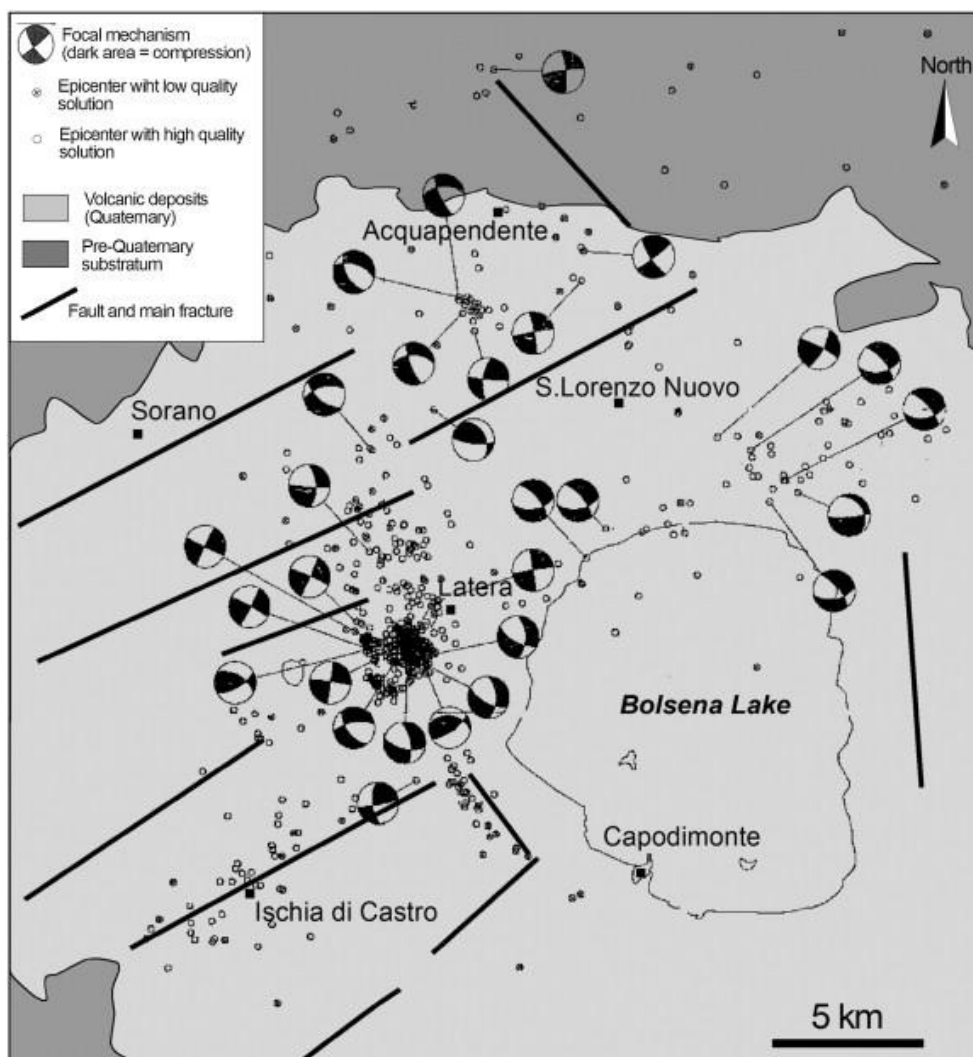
Focal mechanism (dark area = compression)

Epicenter wiht low quality solution

Epicenter with high quality solution

Volcanic deposits (Quaternary)

Pre-Quaternary substratum

Fault and main fracture

North

Acquapendente

S.Lorenzo Nuovo

Sorano

Latera

Bolsena Lake

Capodimonte

Ischia di Castro

5 km